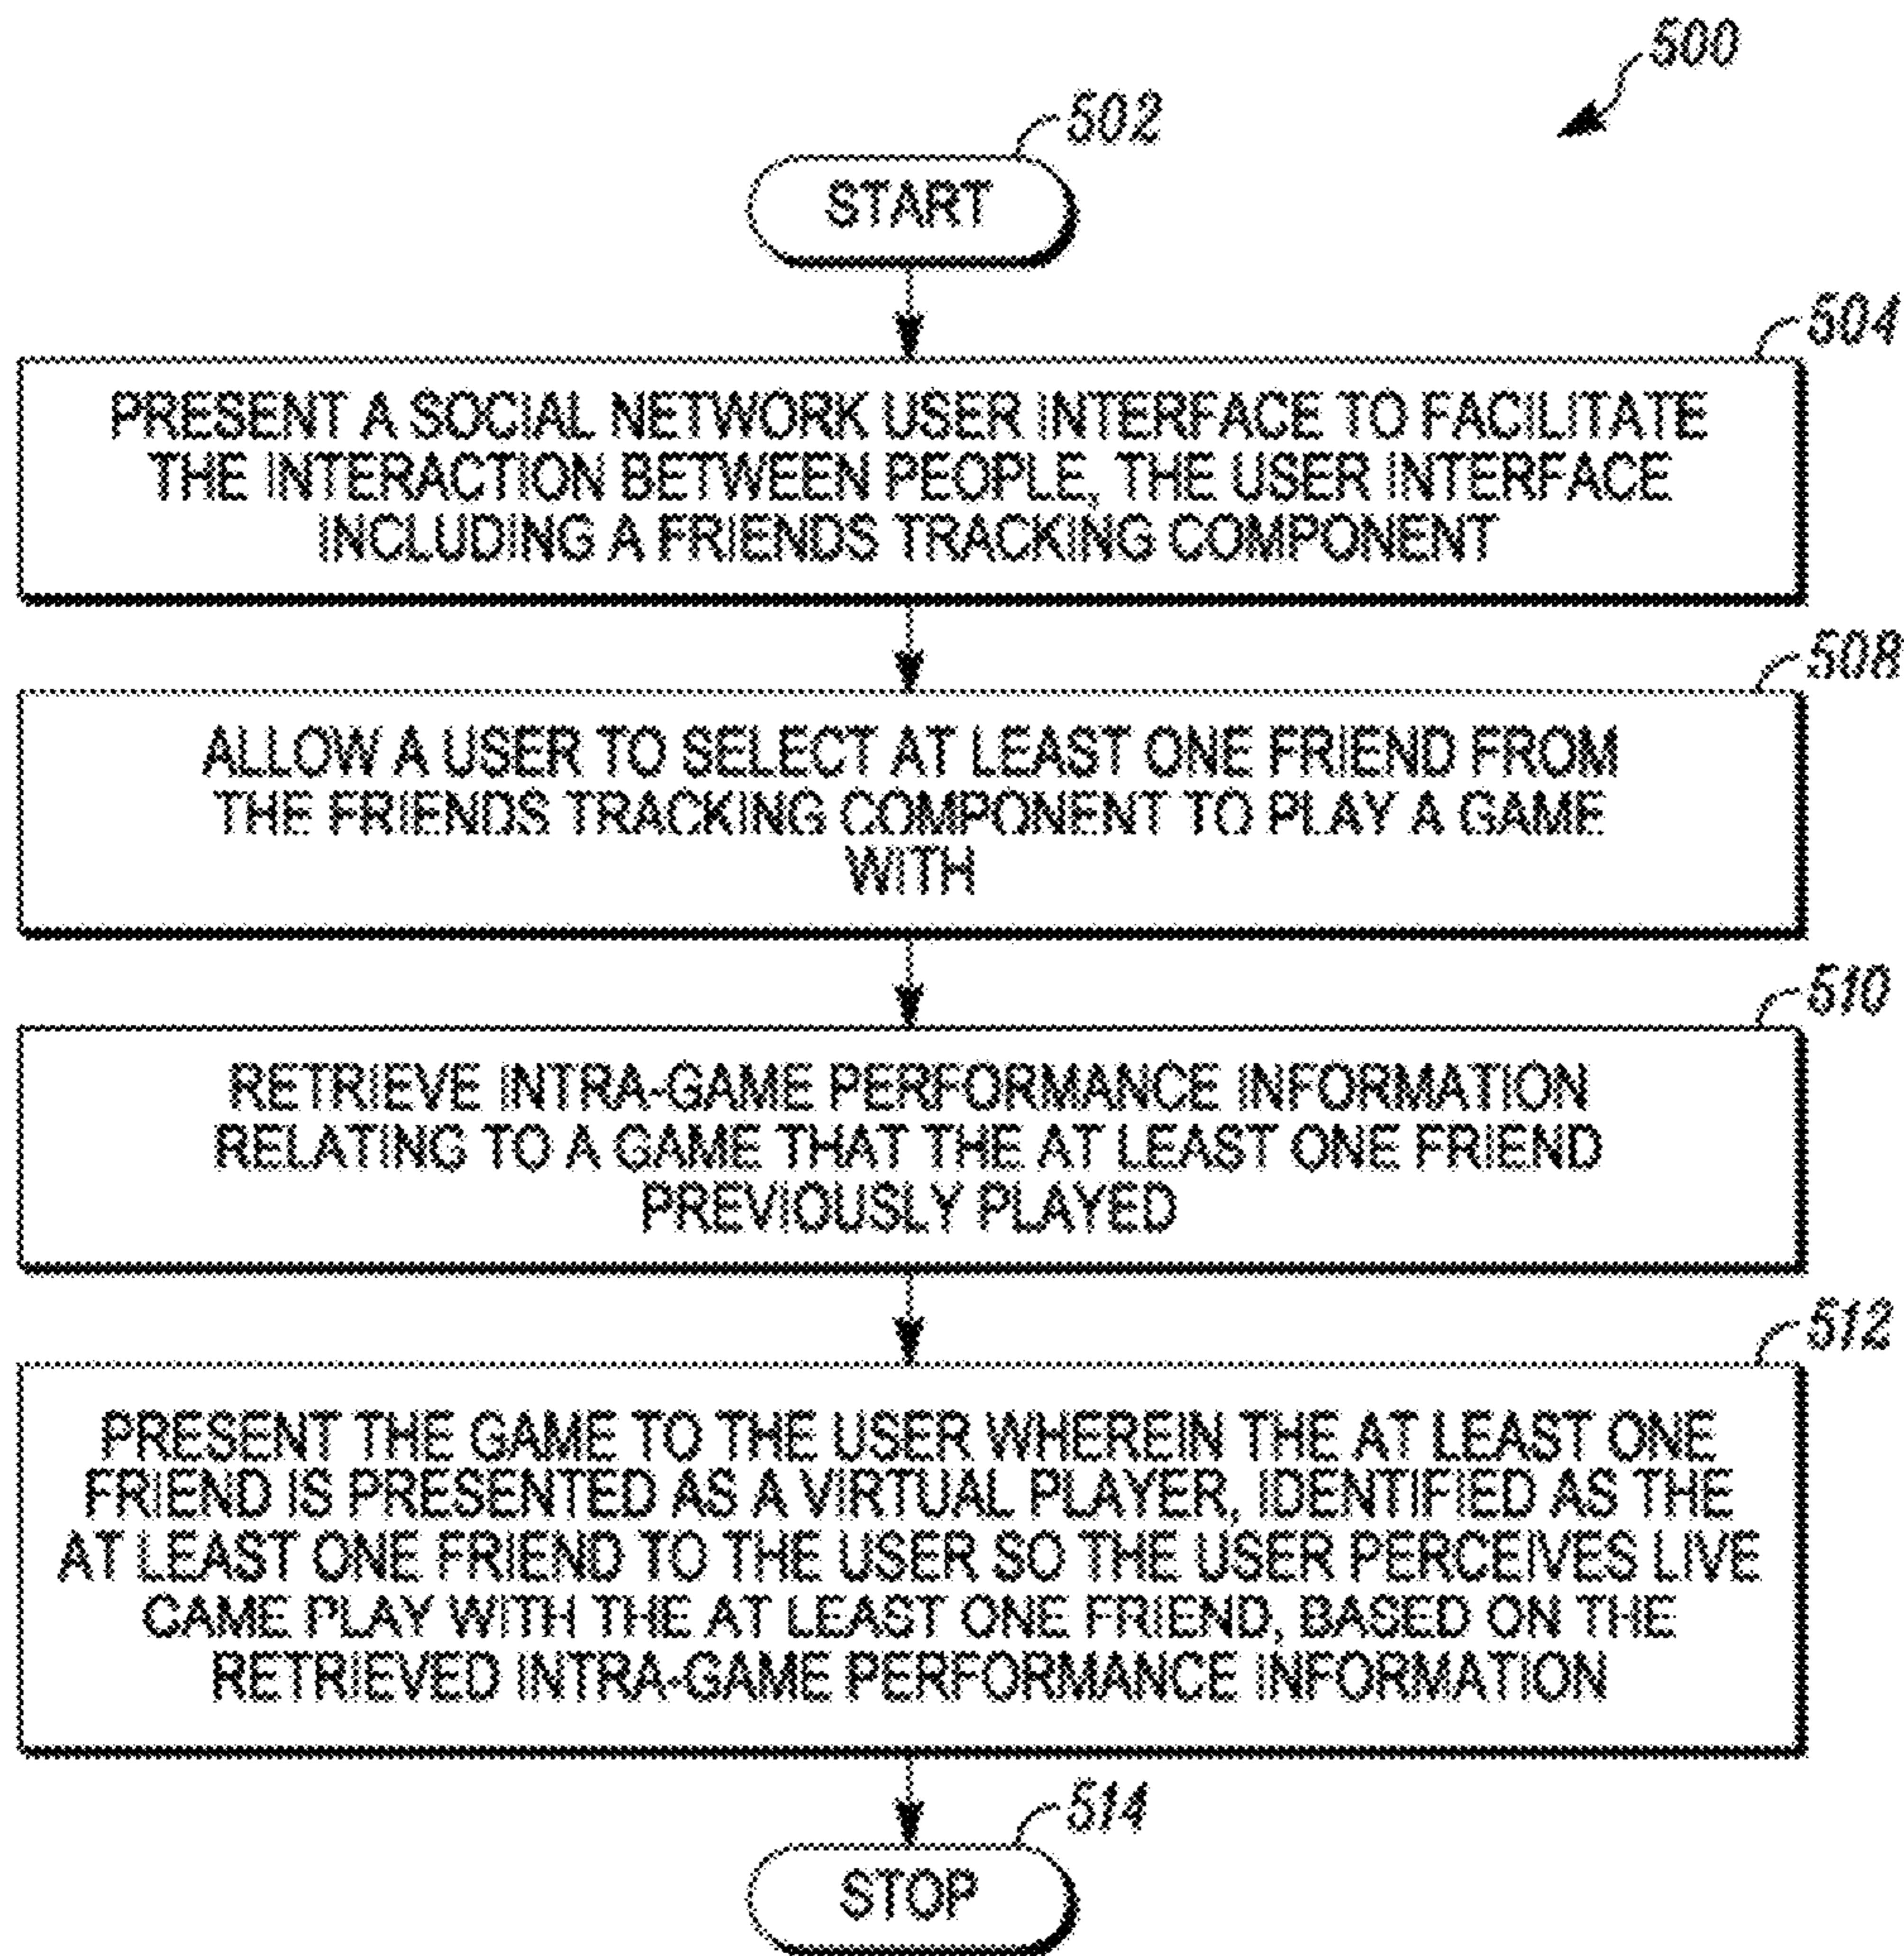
500

502

START

504

PRESENT A SOCIAL NETWORK USER INTERFACE TO FACILITATE THE INTERACTION BETWEEN PEOPLE, THE USER INTERFACE INCLUDING A FRIENDS TRACKING COMPONENT

508

ALLOW A USER TO SELECT AT LEAST ONE FRIEND FROM THE FRIENDS TRACKING COMPONENT TO PLAY A GAME WITH

510

RETRIEVE INTRA-GAME PERFORMANCE INFORMATION RELATING TO A GAME THAT THE AT LEAST ONE FRIEND PREVIOUSLY PLAYED

512

PRESENT THE GAME TO THE USER WHEREIN THE AT LEAST ONE FRIEND IS PRESENTED AS A VIRTUAL PLAYER, IDENTIFIED AS THE AT LEAST ONE FRIEND TO THE USER SO THE USER PERCEIVES LIVE GAME PLAY WITH THE AT LEAST ONE FRIEND, BASED ON THE RETRIEVED INTRA-GAME PERFORMANCE INFORMATION

514

STOP